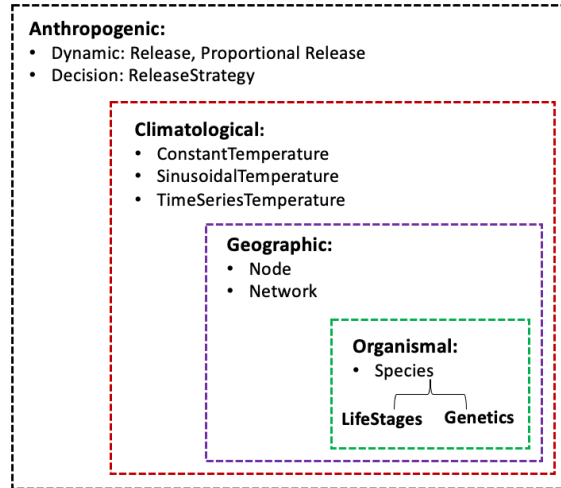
**Anthropogenic:**
- Dynamic: Release, Proportional Release
- Decision: ReleaseStrategy

**Climatological:**
- ConstantTemperature
- SinusoidalTemperature
- TimeSeriesTemperature

**Geographic:**
- Node
- Network

**Organismal:**
- Species

LifeStages Genetics